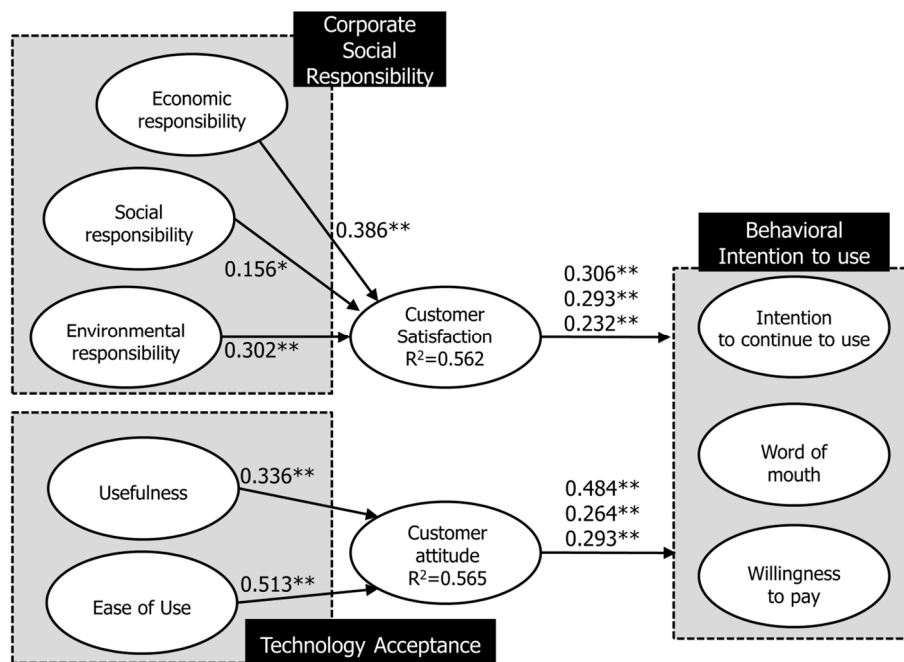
Corporate Social Responsibility

Economic responsibility

Social responsibility

Environmental responsibility

0.386**

0.156*

0.302**

Customer Satisfaction $R^2$=0.562

0.306**
0.293**
0.232**

Behavioral Intention to use

Intention to continue to use

Word of mouth

Willingness to pay

Usefulness

Ease of Use

0.336**

0.513**

Customer attitude $R^2$=0.565

0.484**
0.264**
0.293**

Technology Acceptance